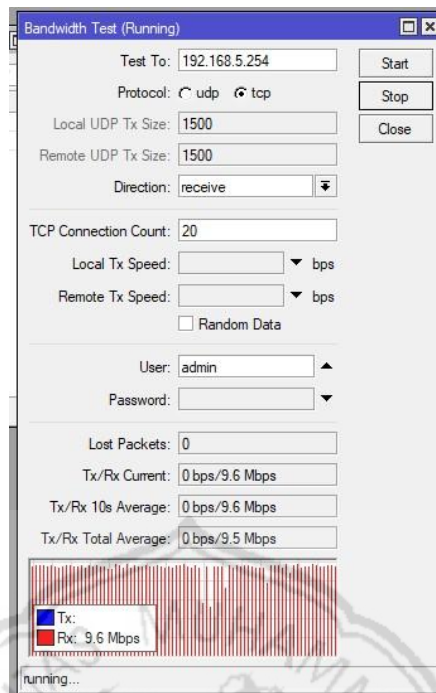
Bandwidth Test (Running)

Test To: 192.168.5.254

Protocol: udp tcp

Local UDP Tx Size: 1500

Remote UDP Tx Size: 1500

Direction: receive

TCP Connection Count: 20

Local Tx Speed: bps

Remote Tx Speed: bps

Random Data

User: admin

Password:

Lost Packets: 0

Tx/Rx Current: 0 bps/9.6 Mbps

Tx/Rx 10s Average: 0 bps/9.6 Mbps

Tx/Rx Total Average: 0 bps/9.5 Mbps

Tx:
Rx: 9.6 Mbps

Start
Stop
Close

running...